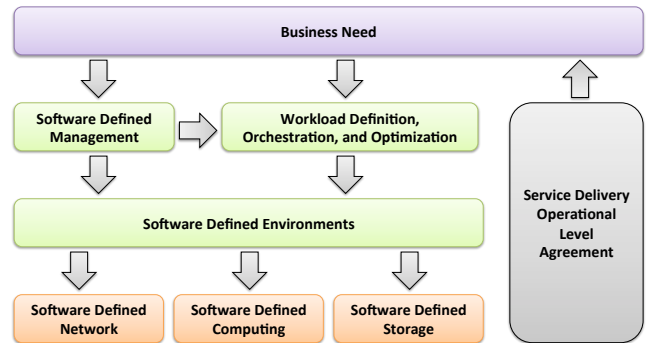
Business Need

Software Defined Management

Workload Definition, Orchestration, and Optimization

Software Defined Environments

Software Defined Network

Software Defined Computing

Software Defined Storage

Service Delivery Operational Level Agreement